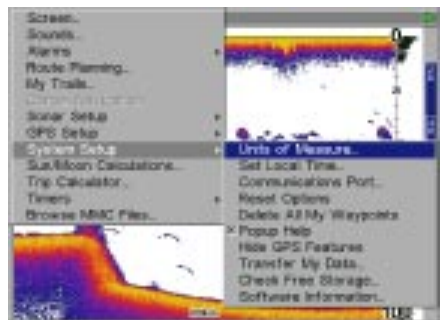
Screen...
Sounds...
Alarms
Route Planning...
My Trails...
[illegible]
Sonar Setup
GPS Setup
System Setup
Sun/Moon Calculations...
Trip Calculator...
Timers
Browse MMC Files...

Units of Measure...
Set Local Time...
Communications Port...
Reset Options
Delete All My Waypoints
✕ Popup Help
Hide GPS Features
Transfer My Data...
Check Free Storage...
Software Information...

0
102